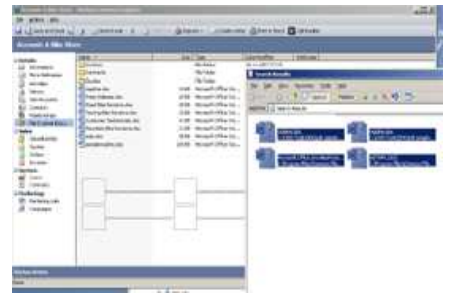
Account & Mike Shire

Search Results

Microsoft Office Wo...
Microsoft Office Wo...
Microsoft Office Wo...
Microsoft Office Wo...
Microsoft Office Wo...
Microsoft Office Wo...
Microsoft Office Wo...

File Folder
File Folder
File Folder

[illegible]